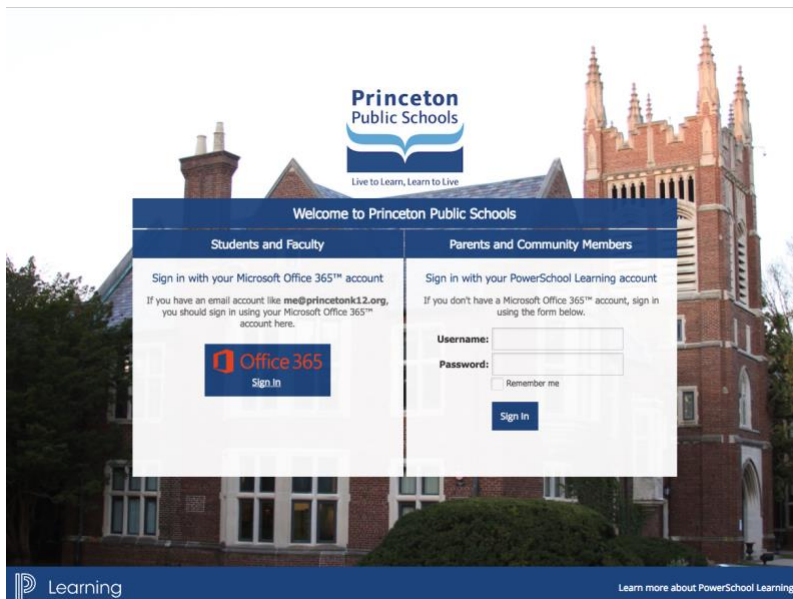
Princeton
Public Schools

Live to Learn, Learn to Live

Welcome to Princeton Public Schools

Students and Faculty

Sign in with your Microsoft Office 365™ account

If you have an email account like **me@princetonk12.org**, you should sign in using your Microsoft Office 365™ account here.

Office 365
Sign In

Parents and Community Members

Sign in with your PowerSchool Learning account

If you don't have a Microsoft Office 365™ account, sign in using the form below.

Username:
Password:
Remember me

Sign In

Learning

Learn more about PowerSchool Learning